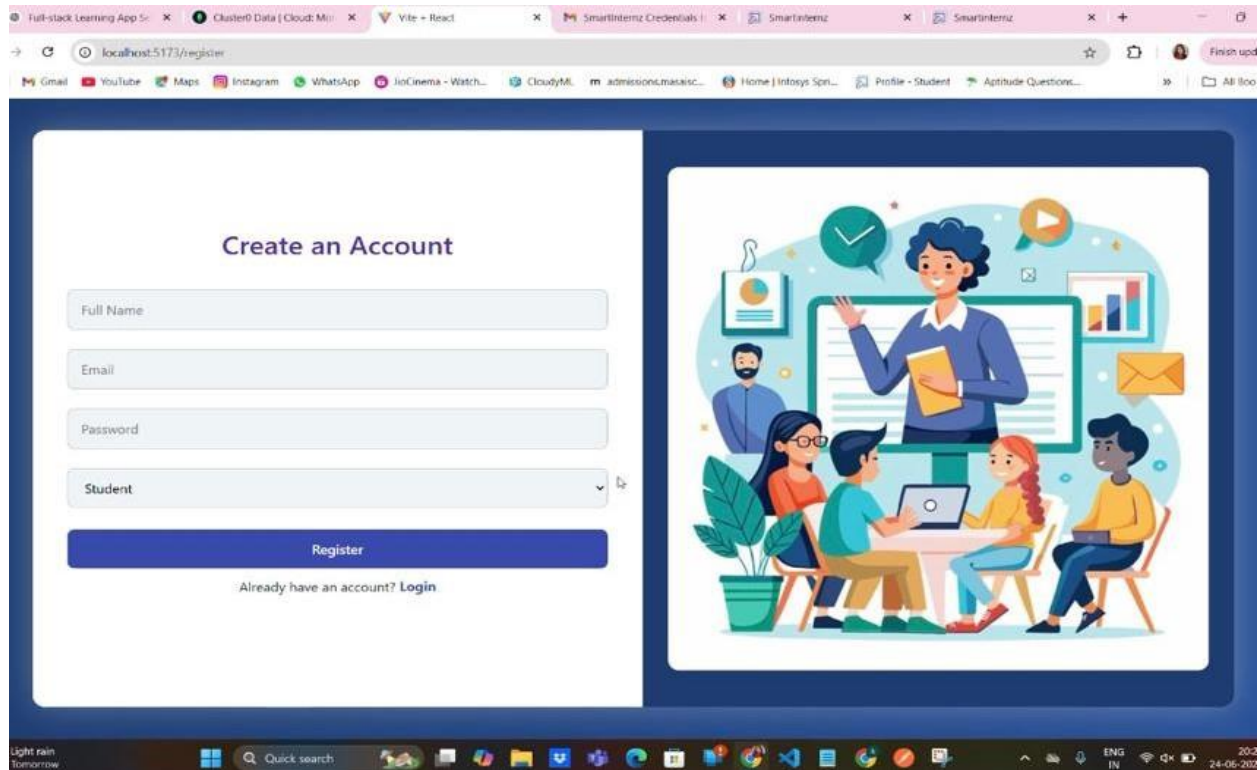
Full-stack Learning App Sc × Cluster0 Data | Cloud: Mo × Vite + React × Smartinternz Credentials × Smartinternz × Smartinternz × +

localhost:5173/register

Finish upd

Gmail YouTube Maps Instagram WhatsApp JioCinema - Watch... CloudyML admissions.masaisc... Home | Infosys Spri... Profile - Student Aptitude Questions... » All Boo

Create an Account

Full Name

Email

Password

Student

Register

Already have an account? Login

Light rain
Tomorrow

Quick search

ENG
IN

24-06-202